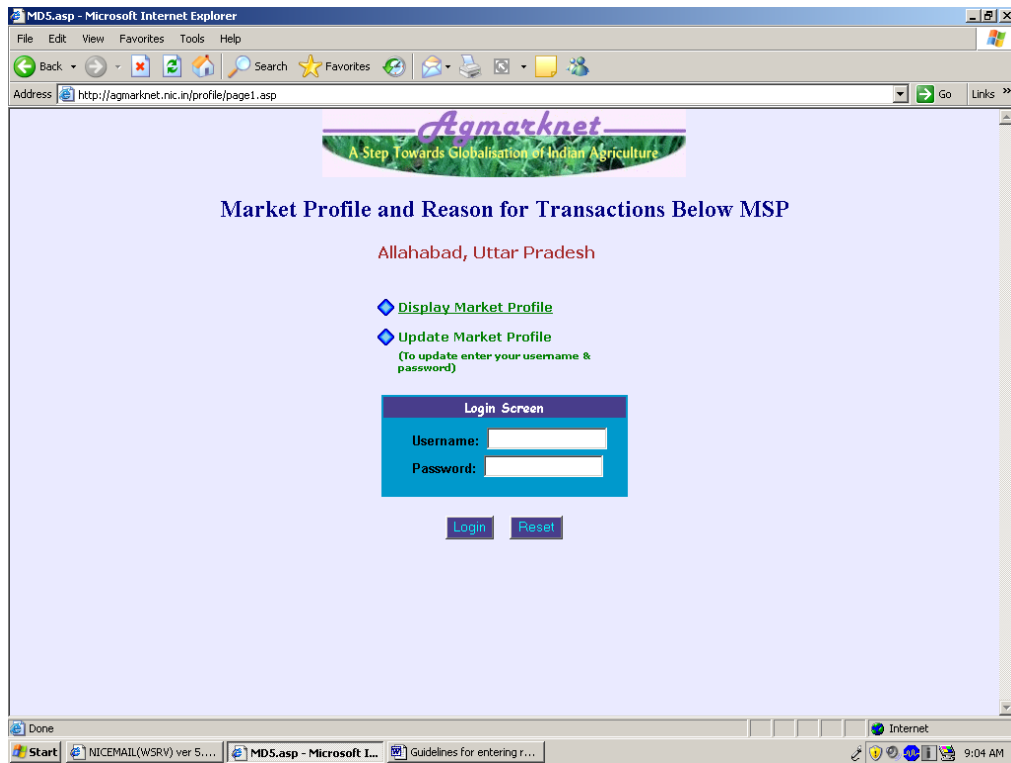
MD5.asp - Microsoft Internet Explorer

File Edit View Favorites Tools Help

Back Search Favorites

Address http://agmarknet.nic.in/profile/page1.asp Go Links »

Agmarknet
A Step Towards Globalisation of Indian Agriculture

Market Profile and Reason for Transactions Below MSP

Allahabad, Uttar Pradesh

Display Market Profile

Update Market Profile
(To update enter your username & password)

Login Screen

Username:

Password:

Login Reset

Done

Internet

Start NICEMAIL(WSRV) ver 5.... MD5.asp - Microsoft I... Guidelines for entering r...

9:04 AM